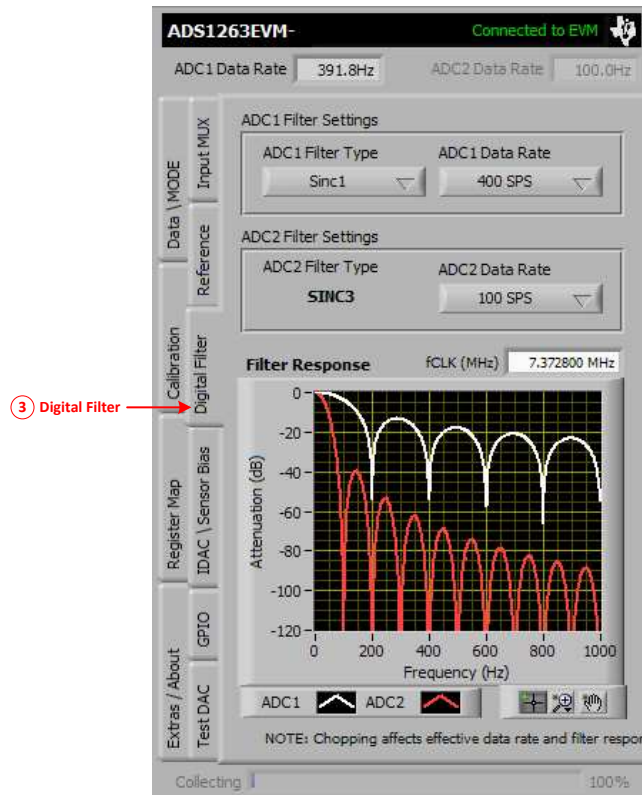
ADS1263EVM-

Connected to EVM

ADC1 Data Rate 391.8Hz

ADC2 Data Rate 100.0Hz

Data \ MODE

Input MUX

Reference

Calibration

Digital Filter

Register Map

IDAC \ Sensor Bias

GPIO

Extras / About

Test DAC

ADC1 Filter Settings

ADC1 Filter Type

Sinc1

ADC1 Data Rate

400 SPS

ADC2 Filter Settings

ADC2 Filter Type

SINC3

ADC2 Data Rate

100 SPS

Filter Response

fCLK (MHz) 7.372800 MHz

0
-20
-40
-60
-80
-100
-120

Attenuation (dB)

0 200 400 600 800 1000

Frequency (Hz)

ADC1 ADC2

NOTE: Chopping affects effective data rate and filter respo

Collecting

100%

3 Digital Filter